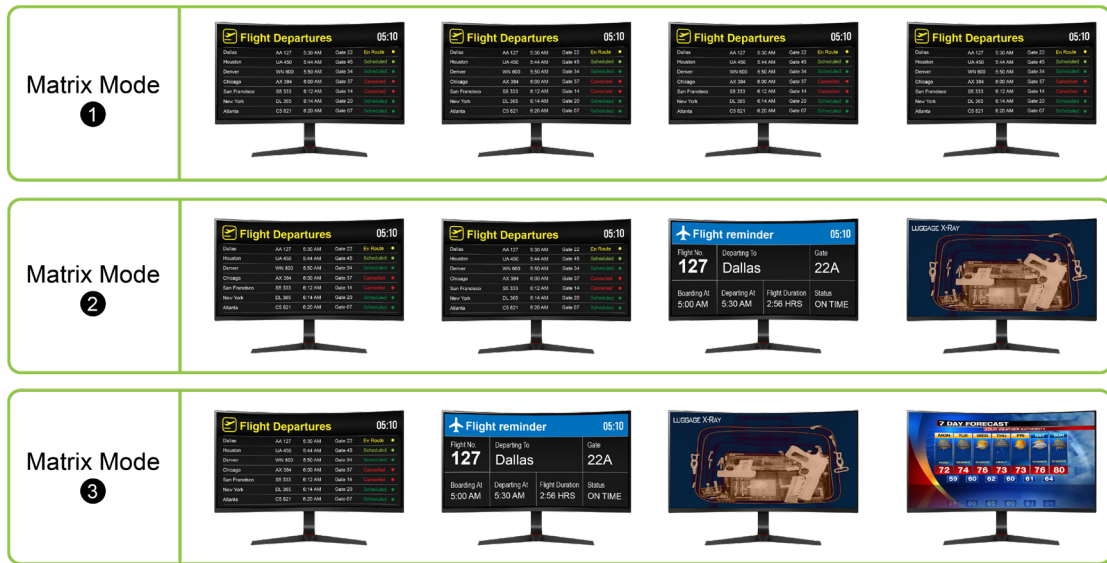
Matrix Mode
1

Flight Departures 05:10

| | | | | |
|---|---|---|---|---|
| Dallas | AA 127 | 5:30 AM | Gate 22 | En Route |
| Houston | UA 450 | 5:44 AM | Gate 45 | Scheduled |
| Denver | WN 600 | 5:50 AM | Gate 34 | Scheduled |
| Chicago | AX 384 | 6:00 AM | Gate 37 | Cancelled |
| San Francisco | SS 333 | 6:12 AM | Gate 14 | Cancelled |
| New York | DL 365 | 6:14 AM | Gate 20 | Scheduled |
| Atlanta | C5 621 | 6:20 AM | Gate 07 | Scheduled |

Flight Departures 05:10

Flight Departures 05:10

Flight Departures 05:10

Matrix Mode
2

Flight Departures 05:10

Flight Departures 05:10

Flight reminder 05:10
Flight No. 127
Departing To Dallas
Gate 22A
Boarding At 5:00 AM
Departing At 5:30 AM
Flight Duration 2:56 HRS
Status ON TIME

LUGGAGE X-RAY

Matrix Mode
3

Flight Departures 05:10

Flight reminder 05:10
Flight No. 127
Departing To Dallas
Gate 22A
Boarding At 5:00 AM
Departing At 5:30 AM
Flight Duration 2:56 HRS
Status ON TIME

LUGGAGE X-RAY

7 DAY FORECAST
MON TUE WED THU FRI SAT SUN
72 74 76 73 73 76 80
59 60 62 60 61 64